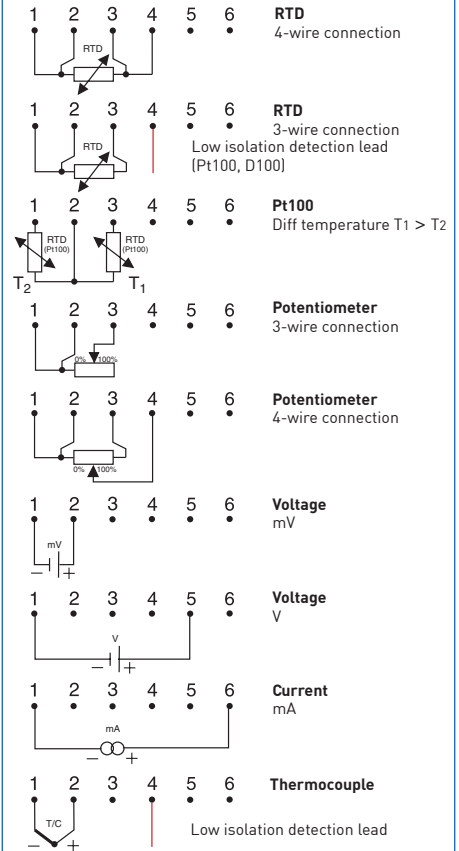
1 2 3 4 5 6
RTD

**RTD**
4-wire connection

1 2 3 4 5 6
RTD

**RTD**
3-wire connection
Low isolation detection lead (Pt100, D100)

1 2 3 4 5 6
RTD (Pt100)
RTD (Pt100)
$T_2$
$T_1$

**Pt100**
Diff temperature T1 > T2

1 2 3 4 5 6
0% 100%

**Potentiometer**
3-wire connection

1 2 3 4 5 6
0% 100%

**Potentiometer**
4-wire connection

1 2 3 4 5 6
mV
− +

**Voltage**
mV

1 2 3 4 5 6
V
− +

**Voltage**
V

1 2 3 4 5 6
mA
− +

**Current**
mA

1 2 3 4 5 6
T/C
− +

**Thermocouple**

Low isolation detection lead